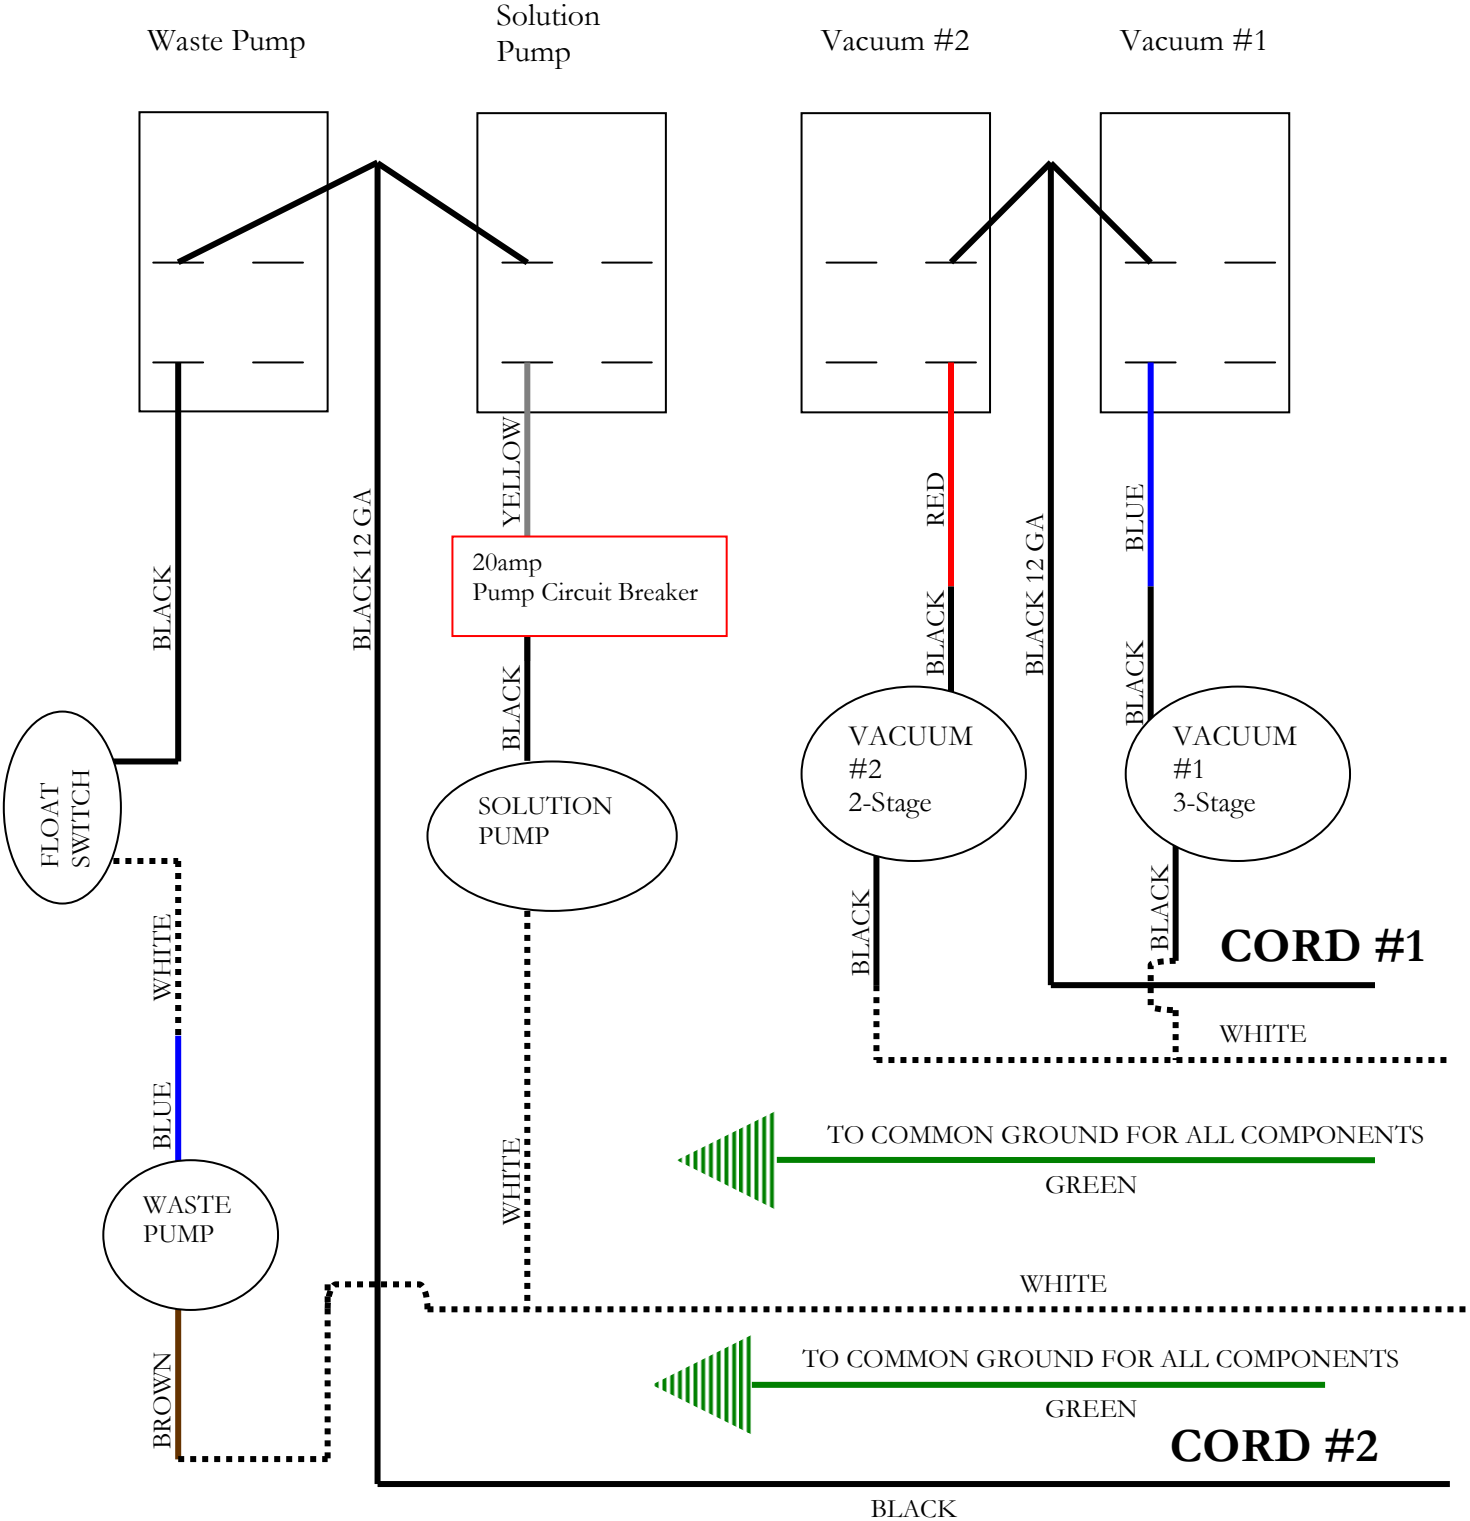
Waste Pump

Solution Pump

Vacuum #2

Vacuum #1

BLACK

BLACK 12 GA

YELLOW

20amp
Pump Circuit Breaker

BLACK

RED

BLACK

BLACK 12 GA

BLUE

BLACK

FLOAT SWITCH

SOLUTION PUMP

VACUUM
#2
2-Stage

VACUUM
#1
3-Stage

BLACK

BLACK

CORD #1

WHITE

WHITE

BLUE

WHITE

TO COMMON GROUND FOR ALL COMPONENTS

GREEN

WASTE PUMP

WHITE

BROWN

TO COMMON GROUND FOR ALL COMPONENTS

GREEN

CORD #2

BLACK